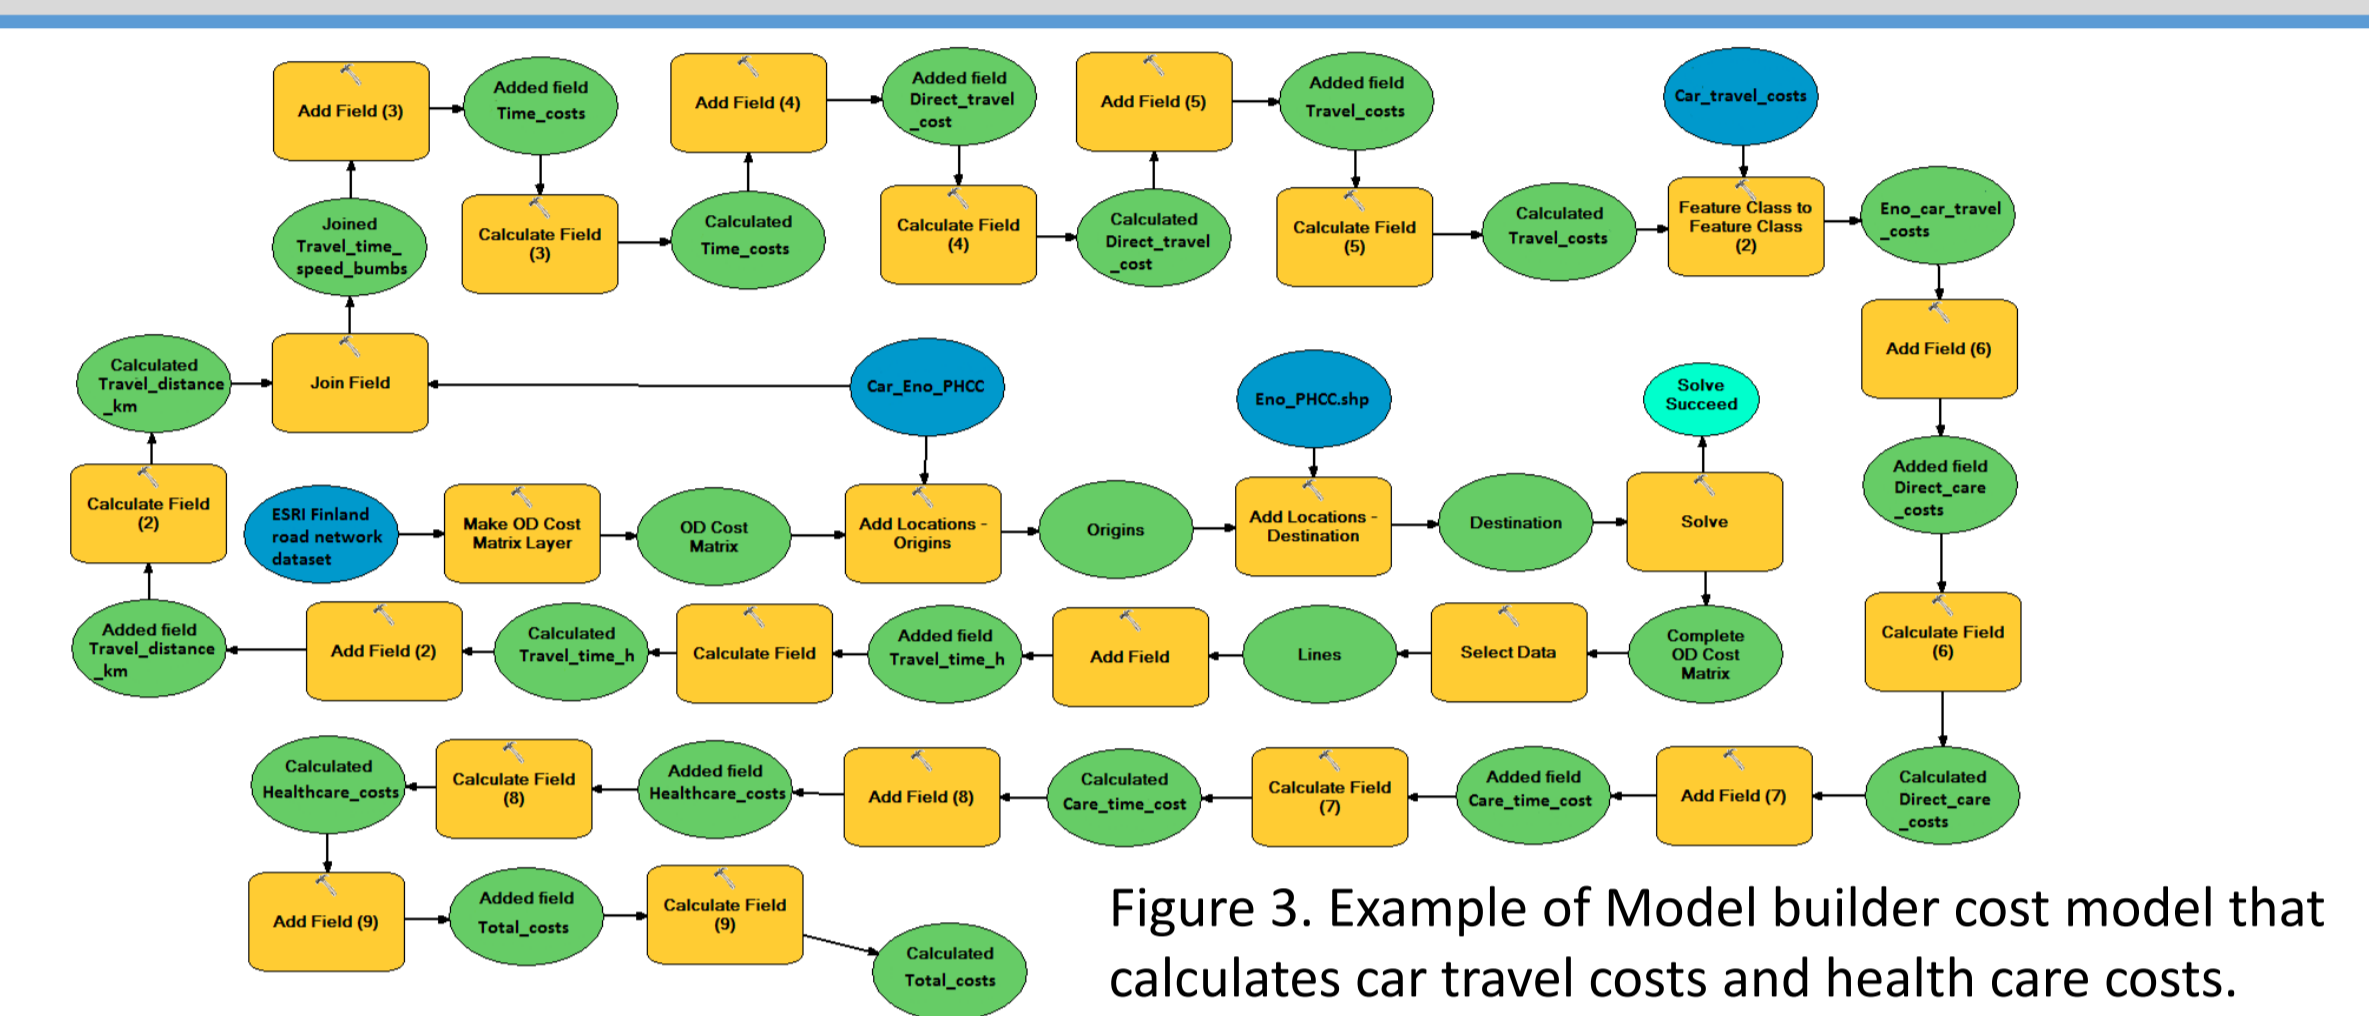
Add Field (3)

Added field Time_costs

Add Field (4)

Added field Direct_travel _cost

Add Field (5)

Added field Travel_costs

Car_travel_costs

Joined Travel_time_ speed_bumbs

Calculate Field (3)

Calculated Time_costs

Calculate Field (4)

Calculated Direct_travel _cost

Calculate Field (5)

Calculated Travel_costs

Feature Class to Feature Class (2)

Eno_car_travel _costs

Add Field (6)

Calculated Travel_distance _km

Join Field

Car_Eno_PHCC

Eno_PHCC.shp

Solve Succeed

Added field Direct_care _costs

Calculate Field (2)

ESRI Finland road network dataset

Make OD Cost Matrix Layer

OD Cost Matrix

Add Locations - Origins

Origins

Add Locations - Destination

Destination

Solve

Added field Travel_distance _km

Add Field (2)

Calculated Travel_time_h

Calculate Field

Added field Travel_time_h

Add Field

Lines

Select Data

Complete OD Cost Matrix

Calculate Field (6)

Calculated Healthcare_costs

Calculate Field (8)

Added field Healthcare_costs

Add Field (8)

Calculated Care_time_cost

Calculate Field (7)

Added field Care_time_cost

Add Field (7)

Calculated Direct_care _costs

Add Field (9)

Added field Total_costs

Calculate Field (9)

Calculated Total_costs

Figure 3. Example of Model builder cost model that calculates car travel costs and health care costs.